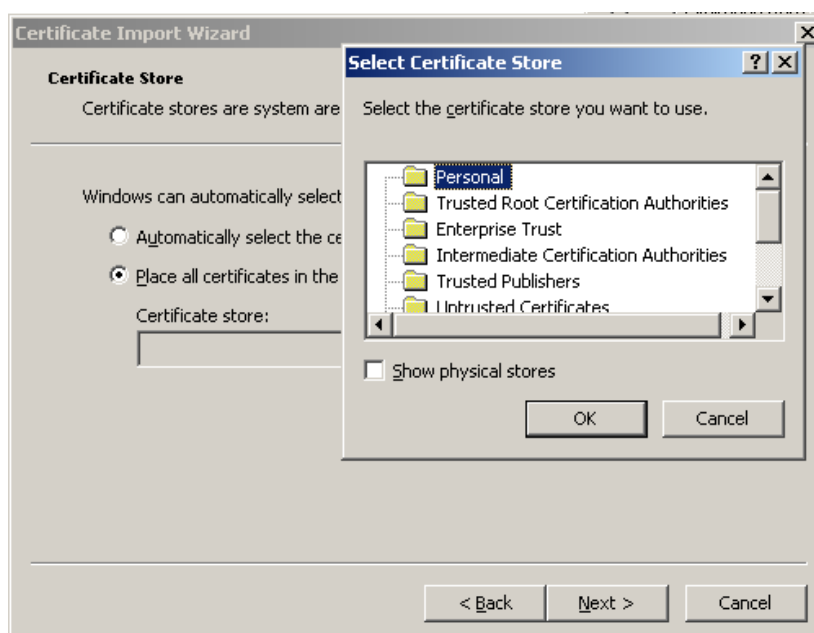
Certificate Import Wizard

Certificate Store

Certificate stores are system are

Windows can automatically select

Automatically select the ce

Place all certificates in the

Certificate store:

Select Certificate Store

?

Select the certificate store you want to use.

Personal
Trusted Root Certification Authorities
Enterprise Trust
Intermediate Certification Authorities
Trusted Publishers
Untrusted Certificates

Show physical stores

OK

Cancel

< Back

Next >

Cancel